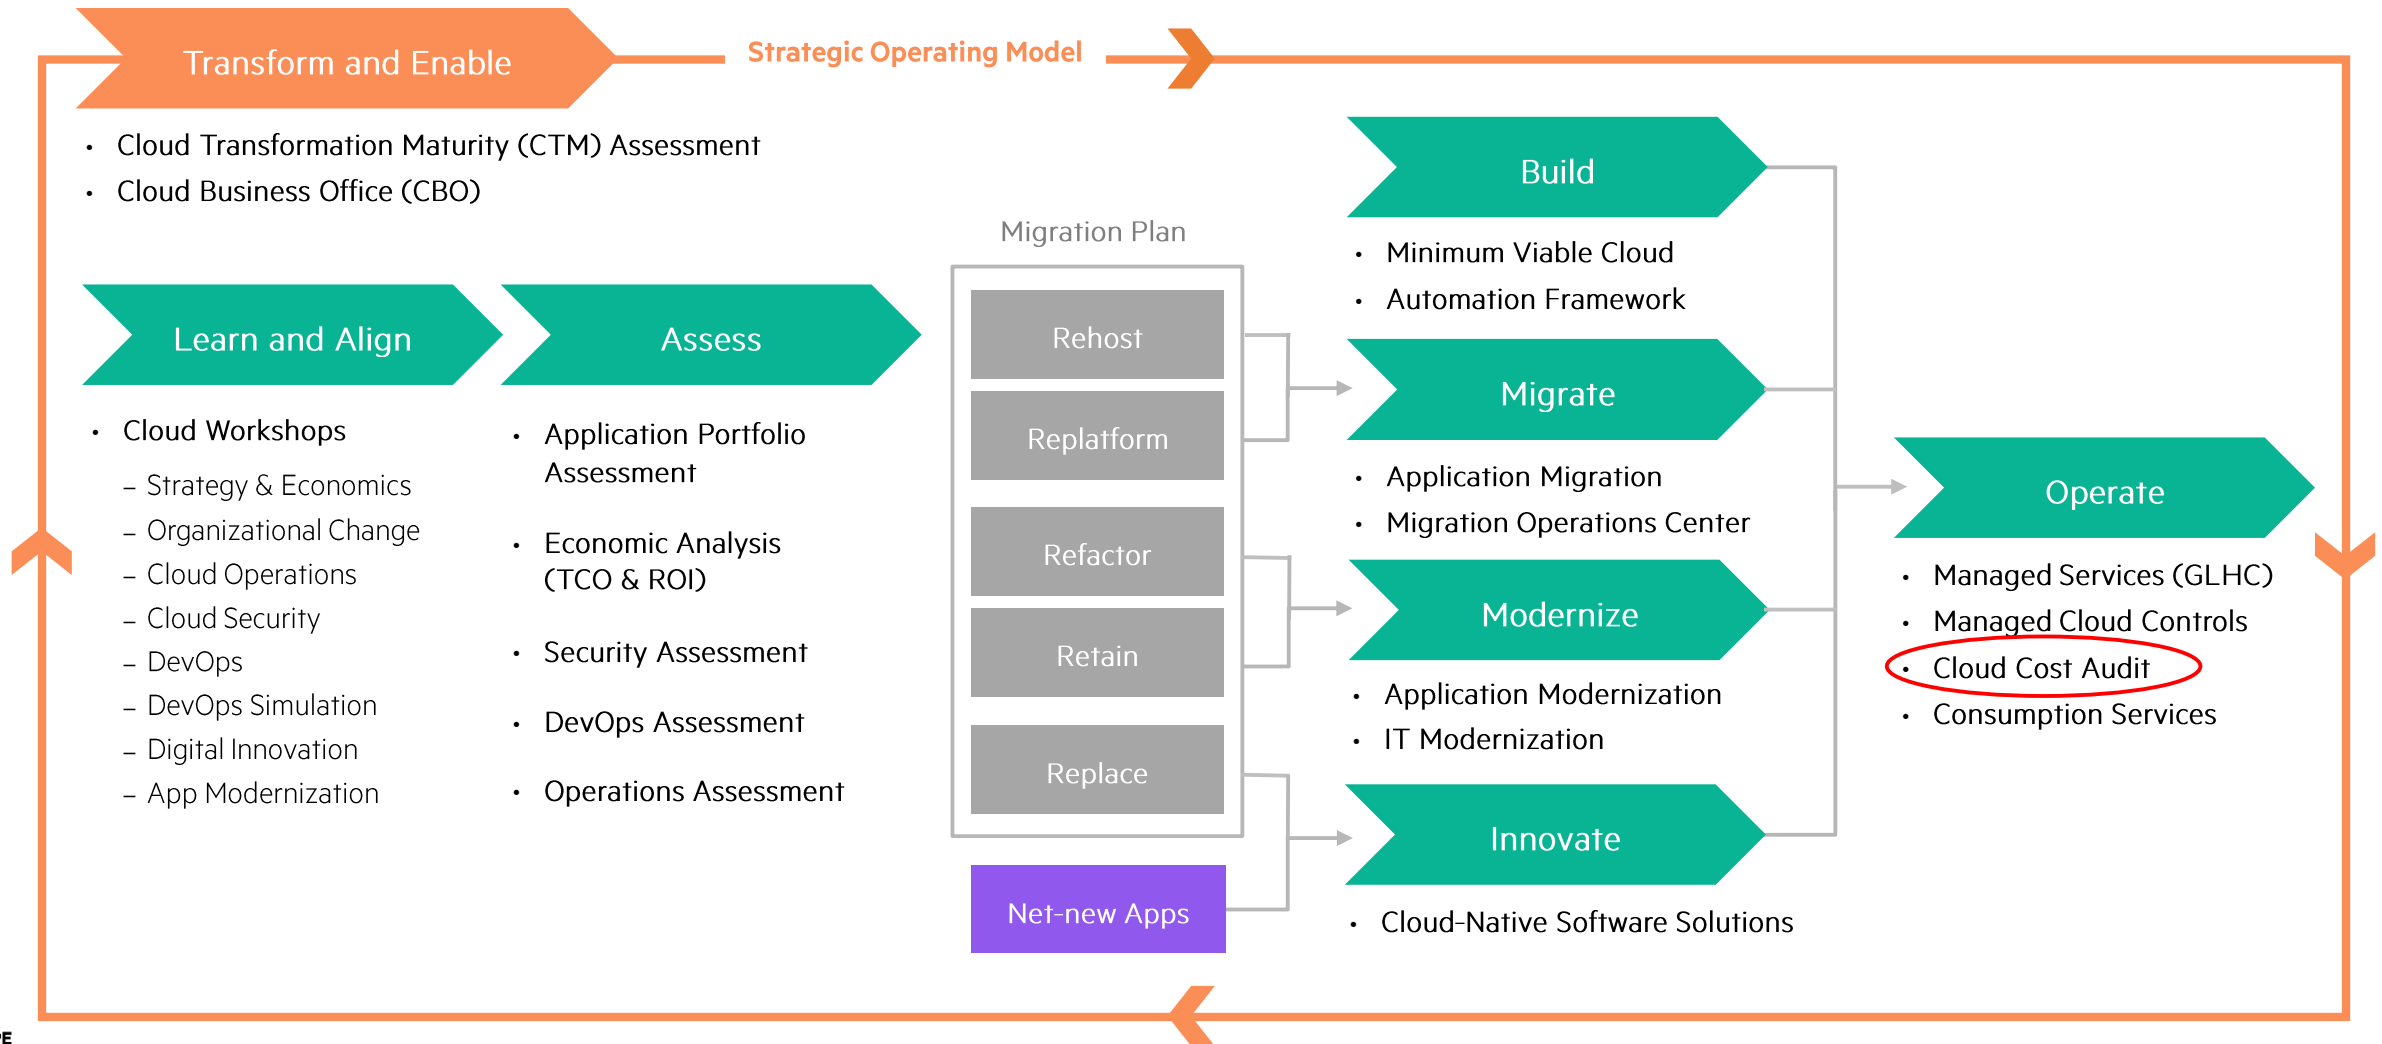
Transform and Enable

Strategic Operating Model

- Cloud Transformation Maturity (CTM) Assessment
- Cloud Business Office (CBO)

Learn and Align

- Cloud Workshops
  – Strategy & Economics
  – Organizational Change
  – Cloud Operations
  – Cloud Security
  – DevOps
  – DevOps Simulation
  – Digital Innovation
  – App Modernization

Assess

- Application Portfolio Assessment
- Economic Analysis (TCO & ROI)
- Security Assessment
- DevOps Assessment
- Operations Assessment

Migration Plan

Rehost

Replatform

Refactor

Retain

Replace

Net-new Apps

Build

- Minimum Viable Cloud
- Automation Framework

Migrate

- Application Migration
- Migration Operations Center

Modernize

- Application Modernization
- IT Modernization

Innovate

- Cloud-Native Software Solutions

Operate

- Managed Services (GLHC)
- Managed Cloud Controls
- Cloud Cost Audit
- Consumption Services